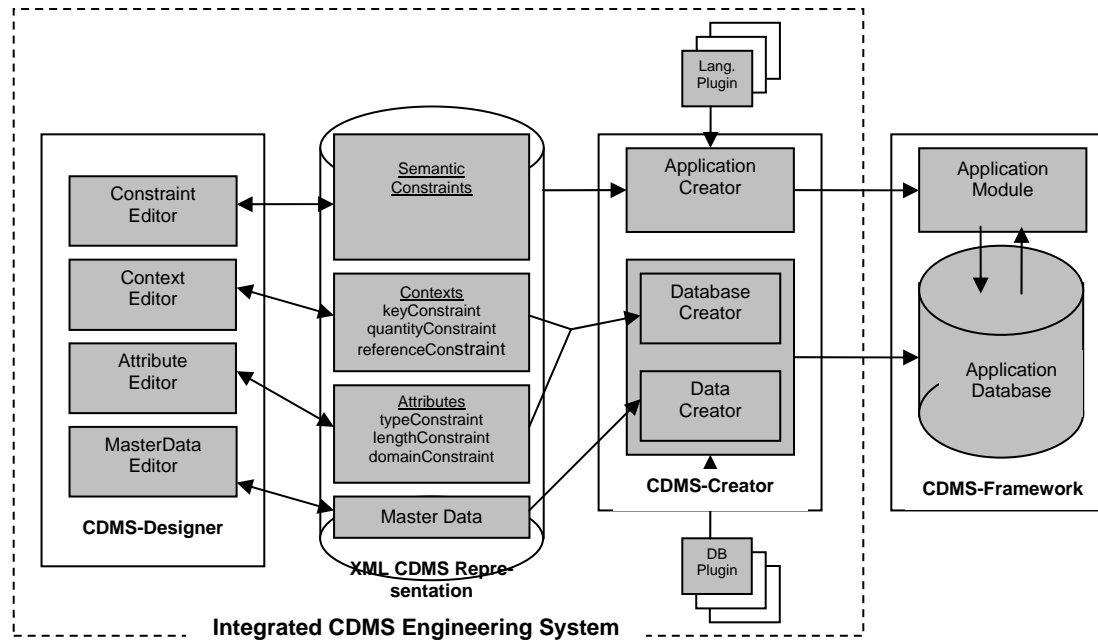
Lang. Plugin

Constraint Editor

Context Editor

Attribute Editor

MasterData Editor

CDMS-Designer

Semantic Constraints

Contexts
keyConstraint
quantityConstraint
referenceConstraint

Attributes
typeConstraint
lengthConstraint
domainConstraint

Master Data

XML CDMS Representation

Application Creator

Database Creator

Data Creator

CDMS-Creator

DB Plugin

Application Module

Application Database

CDMS-Framework

Integrated CDMS Engineering System